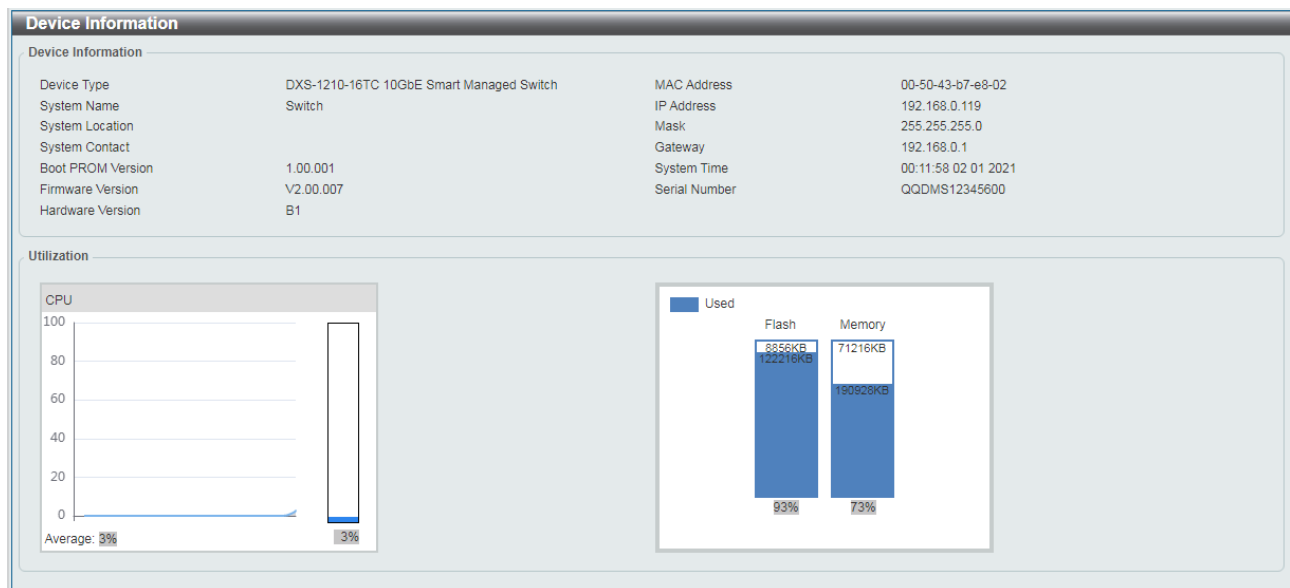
Device Information

Device Information

| | | | |
|---|---|---|---|
| Device Type | DXS-1210-16TC 10GbE Smart Managed Switch | MAC Address | 00-50-43-b7-e8-02 |
| System Name | Switch | IP Address | 192.168.0.119 |
| System Location | | Mask | 255.255.255.0 |
| System Contact | | Gateway | 192.168.0.1 |
| Boot PROM Version | 1.00.001 | System Time | 00:11:58 02 01 2021 |
| Firmware Version | V2.00.007 | Serial Number | QQDMS12345600 |
| Hardware Version | B1 | | |

Utilization

CPU
100
80
60
40
20
0
Average: 3%
3%

Used
Flash
8856KB
122216KB
93%
Memory
71216KB
190928KB
73%